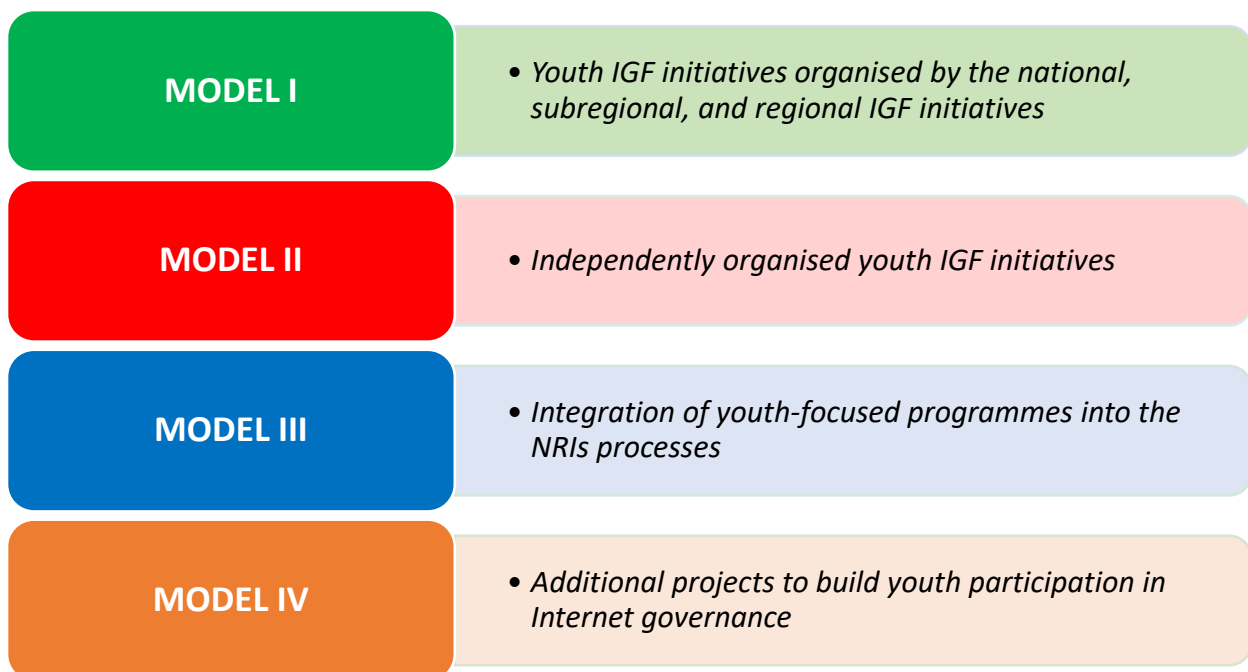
MODEL I

• Youth IGF initiatives organised by the national, subregional, and regional IGF initiatives

MODEL II

• Independently organised youth IGF initiatives

MODEL III

• Integration of youth-focused programmes into the NRIs processes

MODEL IV

• Additional projects to build youth participation in Internet governance